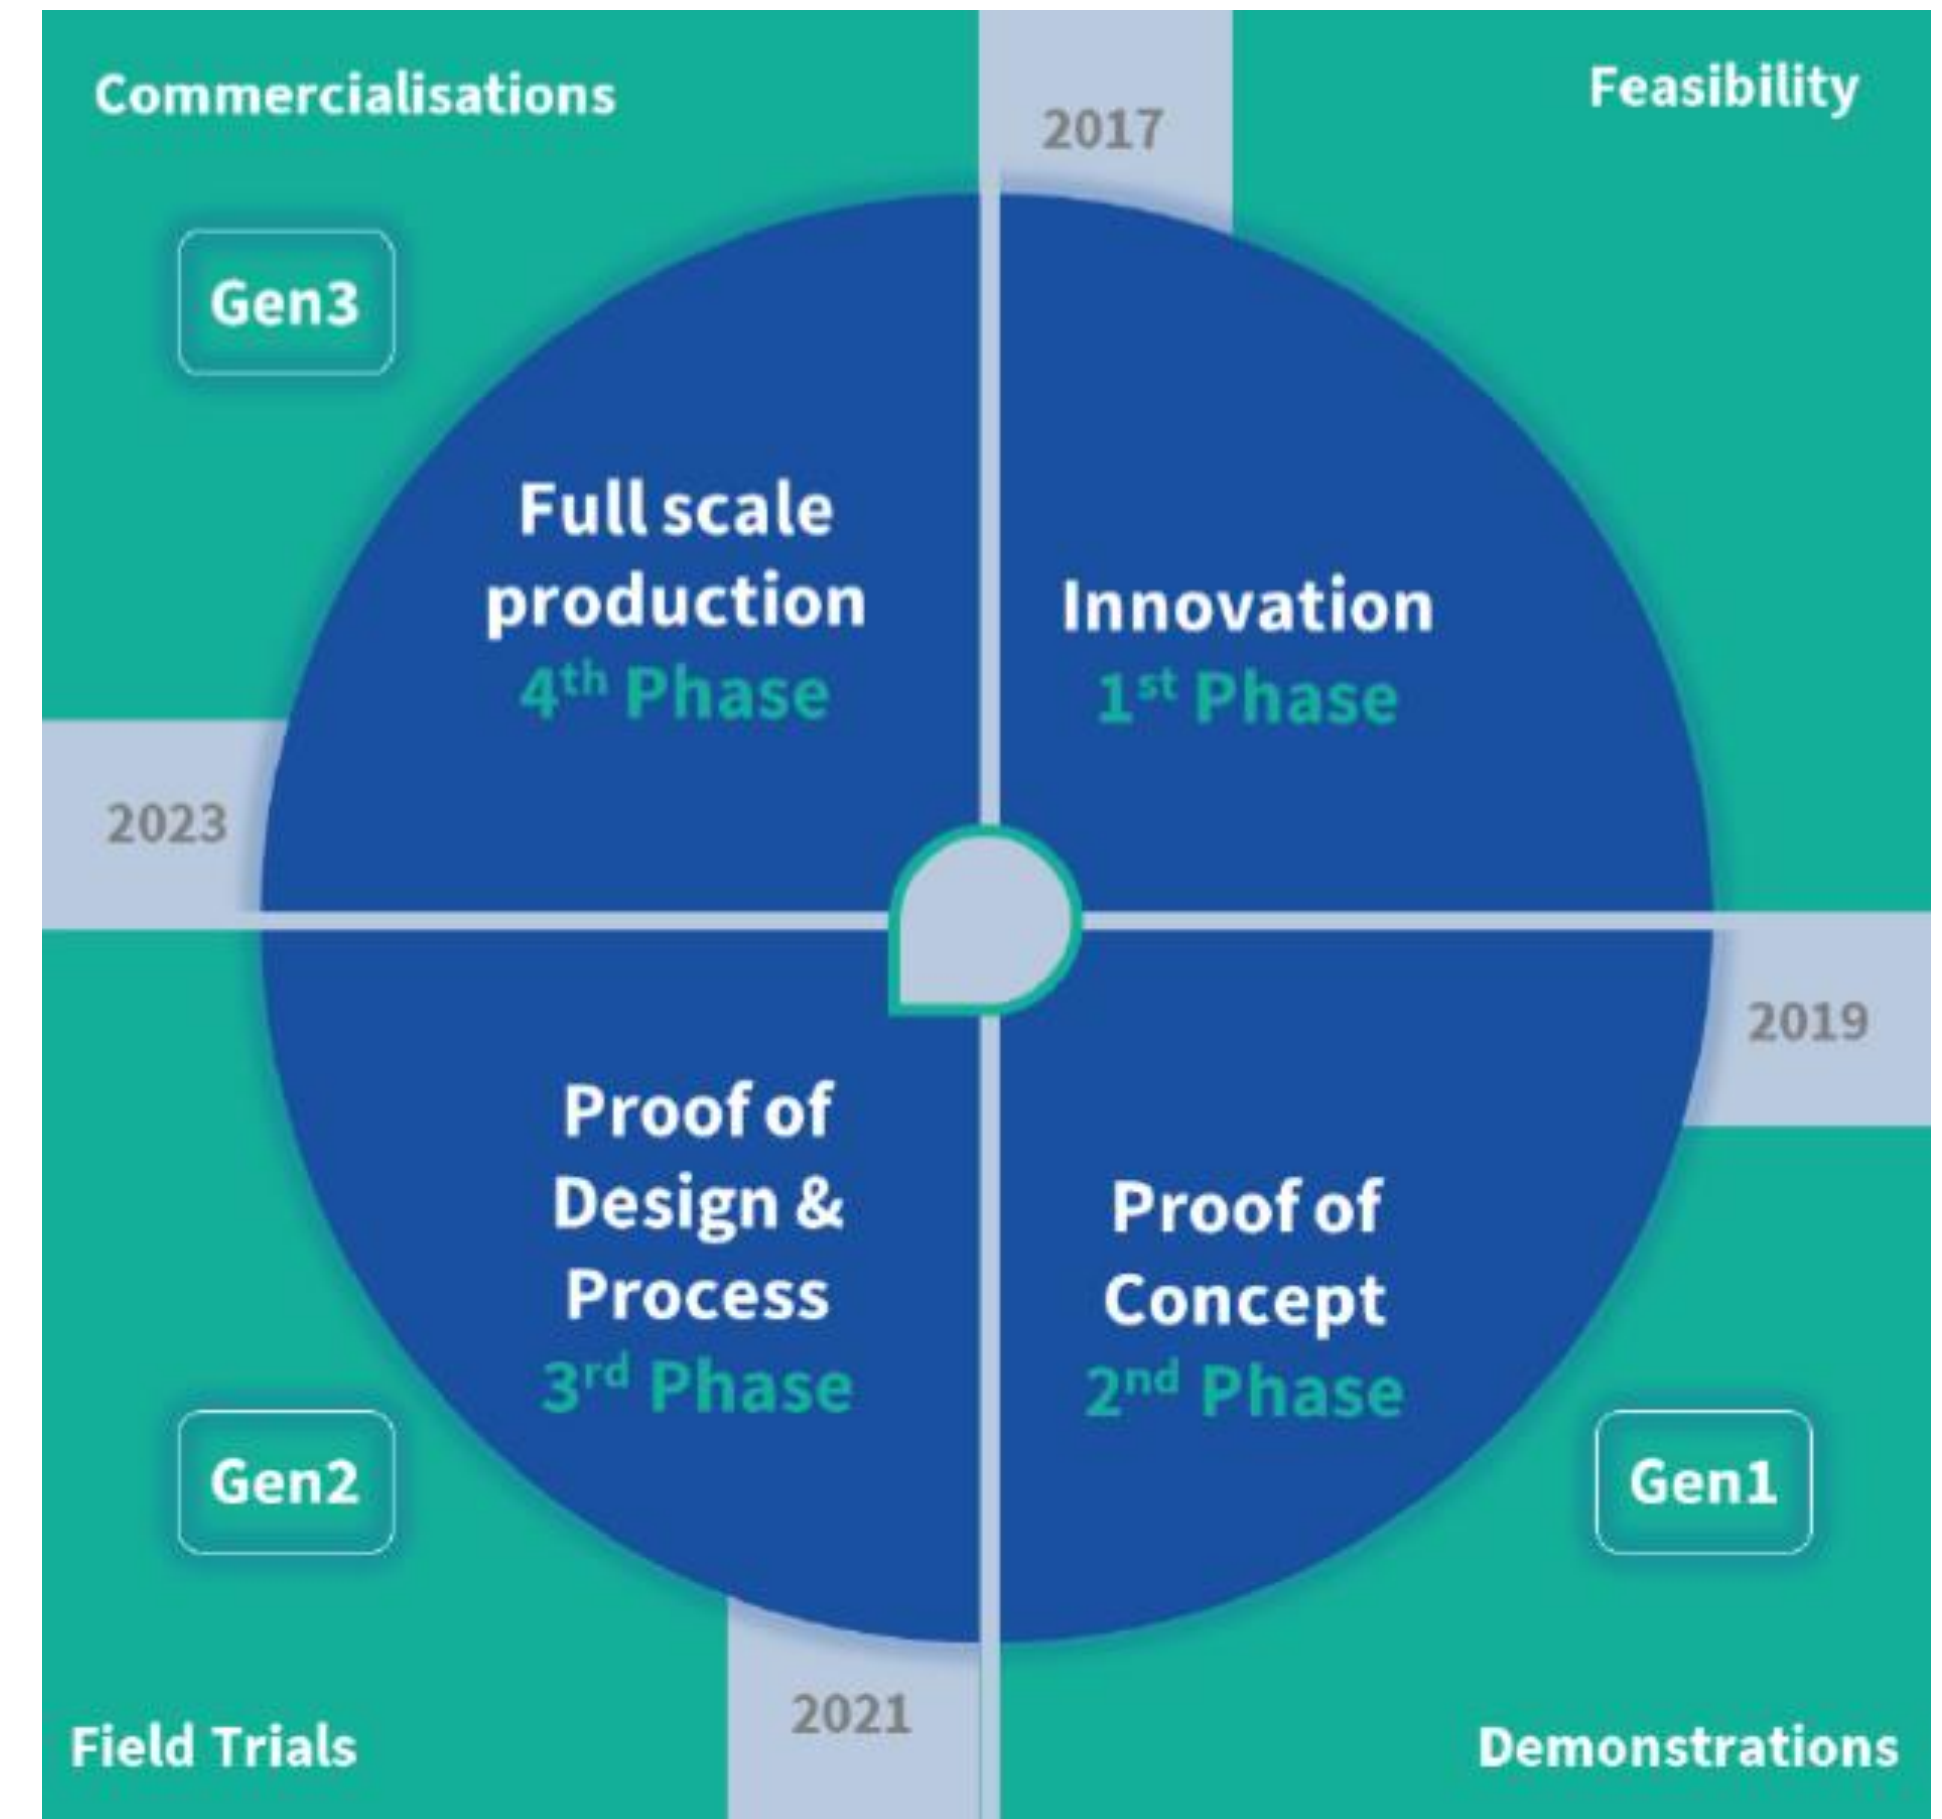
Commercialisations

2017

Feasibility

Gen3

Full scale production $4^{th}$ Phase

Innovation $1^{st}$ Phase

2023

2019

Proof of Design & Process $3^{rd}$ Phase

Proof of Concept $2^{nd}$ Phase

Gen2

Gen1

2021

Field Trials

Demonstrations